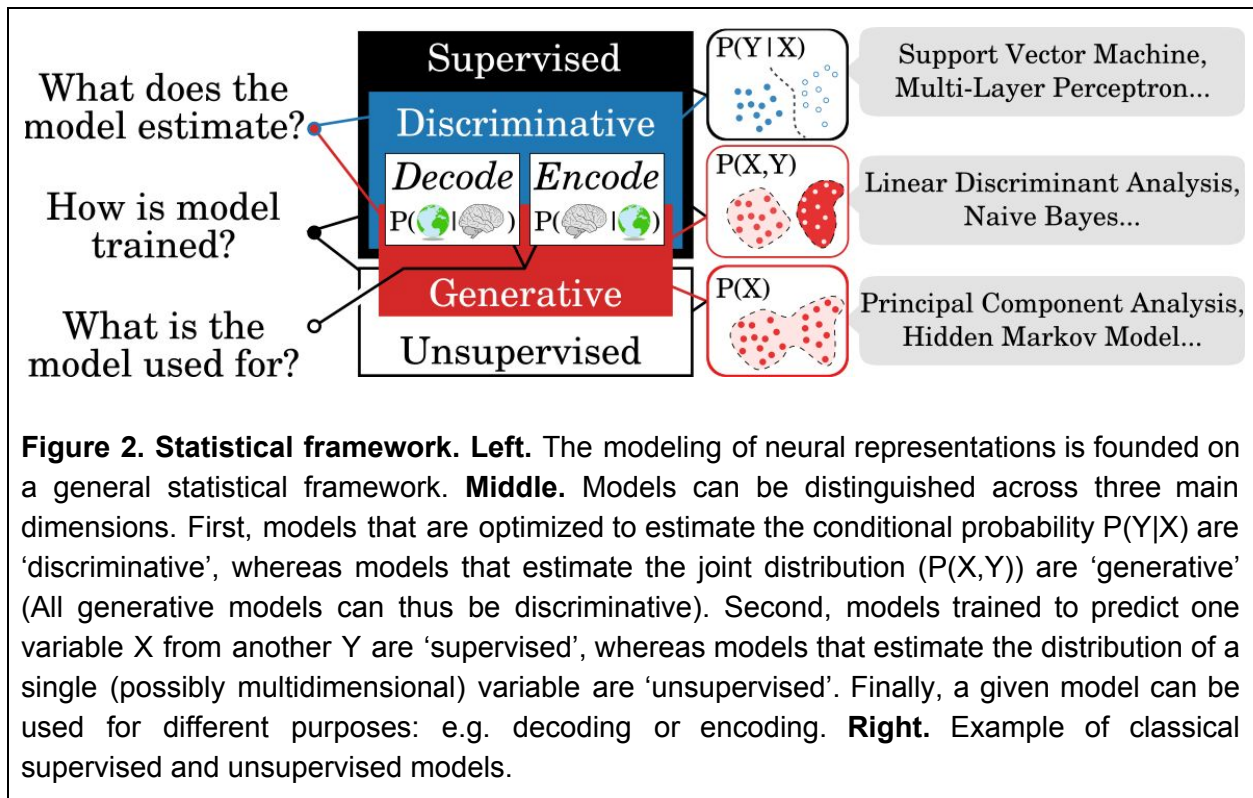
What does the model estimate?

How is model trained?

What is the model used for?

Supervised

Discriminative

Decode

P( | )

Encode

P( | )

Generative

Unsupervised

P(Y | X)

P(X,Y)

P(X)

Support Vector Machine, Multi-Layer Perceptron...

Linear Discriminant Analysis, Naive Bayes...

Principal Component Analysis, Hidden Markov Model...

**Figure 2. Statistical framework. Left.** The modeling of neural representations is founded on a general statistical framework. **Middle.** Models can be distinguished across three main dimensions. First, models that are optimized to estimate the conditional probability P(Y|X) are ‘discriminative’, whereas models that estimate the joint distribution (P(X,Y)) are ‘generative’ (All generative models can thus be discriminative). Second, models trained to predict one variable X from another Y are ‘supervised’, whereas models that estimate the distribution of a single (possibly multidimensional) variable are ‘unsupervised’. Finally, a given model can be used for different purposes: e.g. decoding or encoding. **Right.** Example of classical supervised and unsupervised models.